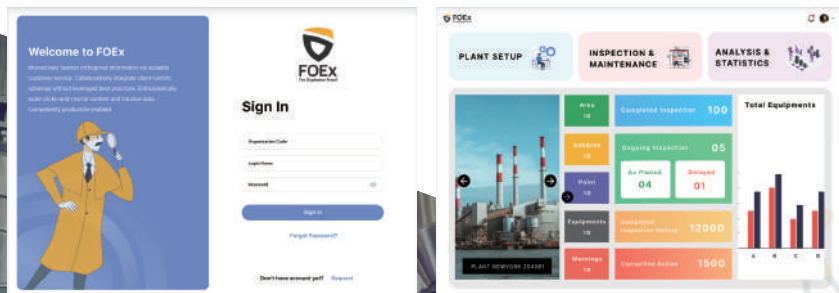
Welcome to FOEx

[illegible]

FOEx

Sign In

Organization Code

Login Name

Password

Sign In

Forgot Password?

Don't have account yet? Request

FOEx

PLANT SETUP

INSPECTION & MAINTENANCE

ANALYSIS & STATISTICS

Area 10

Subarea 10

Point 10

Equipments 10

Warnings 10

Completed Inspection 100

Ongoing Inspection 05

As Planed 04

Delayed 01

Completed Inspection History 12000

Corrective Action 1500

Total Equipments

A B C D

PLANT NEWYORK 234561